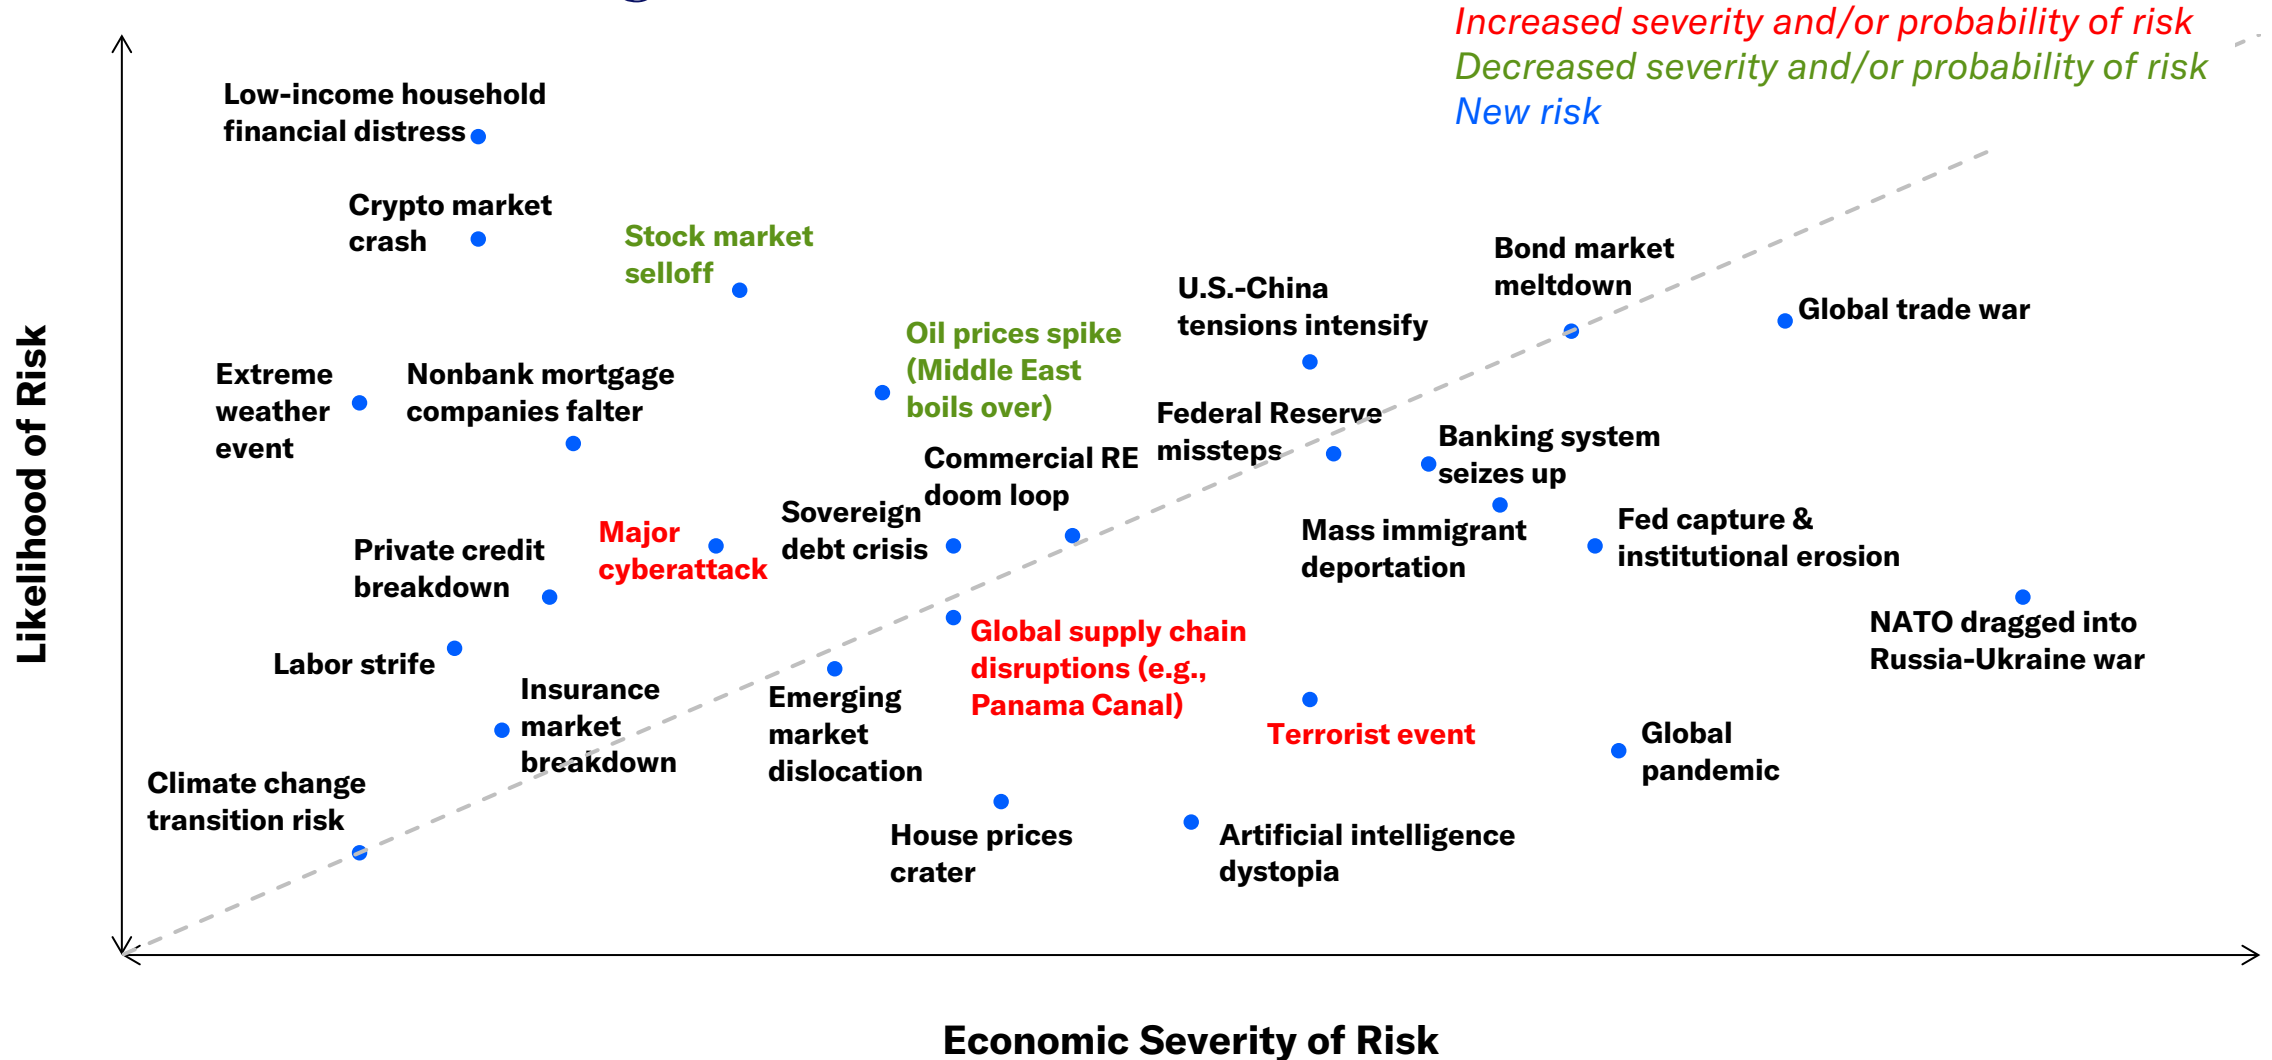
Increased severity and/or probability of risk
Decreased severity and/or probability of risk
New risk

Low-income household financial distress

Crypto market crash

Stock market selloff

Bond market meltdown

U.S.-China tensions intensify

Global trade war

Oil prices spike (Middle East boils over)

Extreme weather event

Nonbank mortgage companies falter

Federal Reserve missteps

Banking system seizes up

Commercial RE doom loop

Sovereign debt crisis

Major cyberattack

Private credit breakdown

Mass immigrant deportation

Fed capture & institutional erosion

NATO dragged into Russia-Ukraine war

Labor strife

Global supply chain disruptions (e.g., Panama Canal)

Insurance market breakdown

Emerging market dislocation

Terrorist event

Global pandemic

Climate change transition risk

House prices crater

Artificial intelligence dystopia

Likelihood of Risk

Economic Severity of Risk